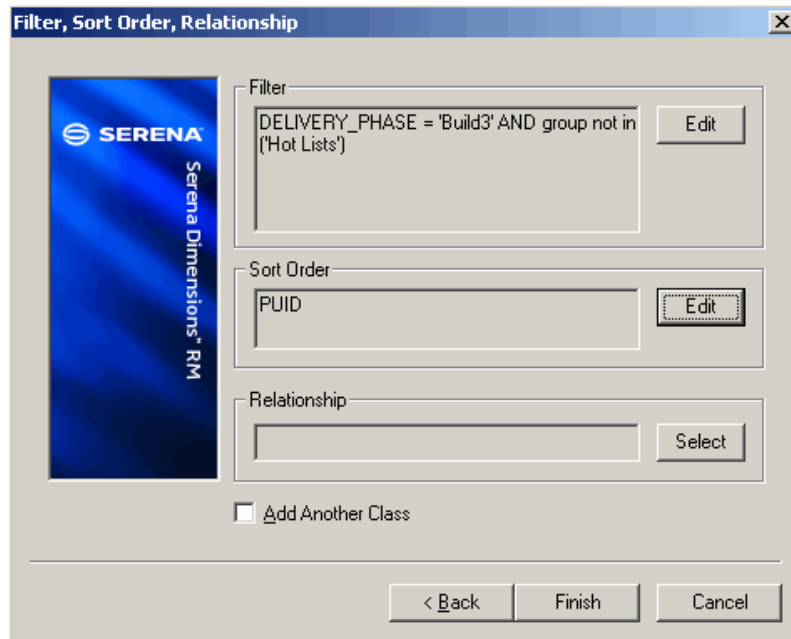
Filter, Sort Order, Relationship

X

SERENA

Serena Dimensions® RM

Filter

DELIVERY_PHASE = 'Build3' AND group not in ('Hot Lists')

Edit

Sort Order

PUID

Edit

Relationship

Select

Add Another Class

< Back

Finish

Cancel